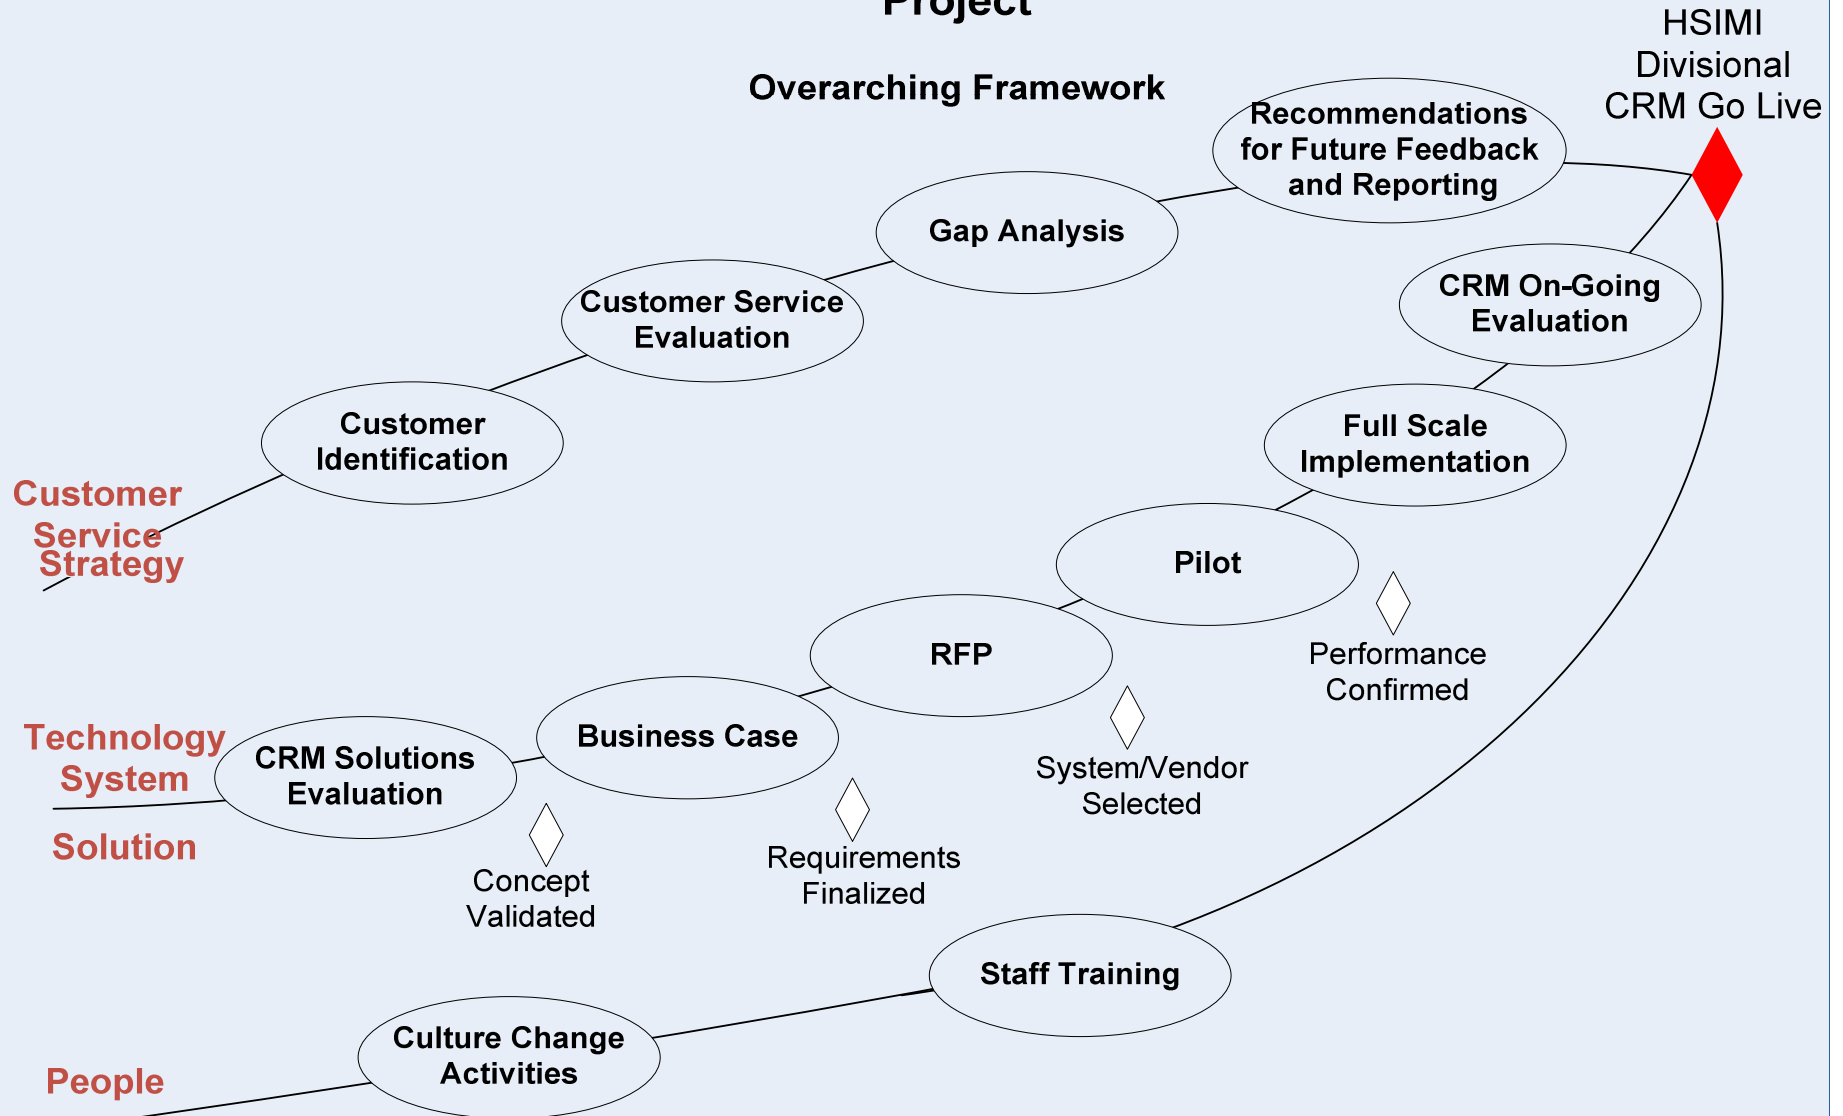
Project

Overarching Framework

HSIMI Divisional CRM Go Live

Recommendations for Future Feedback and Reporting

Gap Analysis

Customer Service Evaluation

Customer Identification

Customer Service Strategy

CRM On-Going Evaluation

Full Scale Implementation

Pilot

Performance Confirmed

RFP

System/Vendor Selected

Business Case

Requirements Finalized

CRM Solutions Evaluation

Concept Validated

Technology System Solution

Staff Training

Culture Change Activities

People